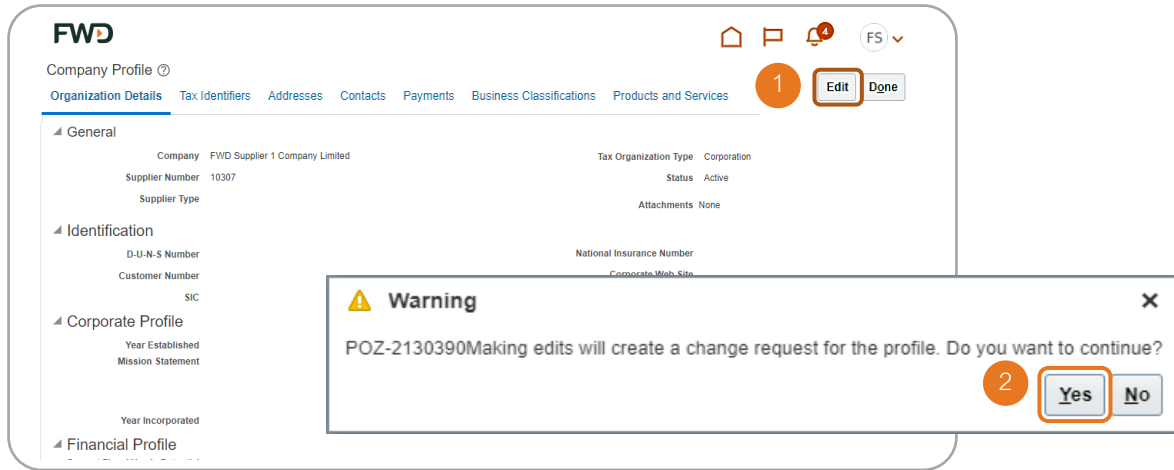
FWD

4

FS

Company Profile ⓘ

Organization Details Tax Identifiers Addresses Contacts Payments Business Classifications Products and Services

1

Edit Done

◢ General

Company FWD Supplier 1 Company Limited

Supplier Number 10307

Supplier Type

Tax Organization Type Corporation

Status Active

Attachments None

◢ Identification

D-U-N-S Number

Customer Number

SIC

National Insurance Number

Corporate Web Site

◢ Corporate Profile

Year Established

Mission Statement

Year Incorporated

◢ Financial Profile

Warning

POZ-2130390Making edits will create a change request for the profile. Do you want to continue?

2

Yes No